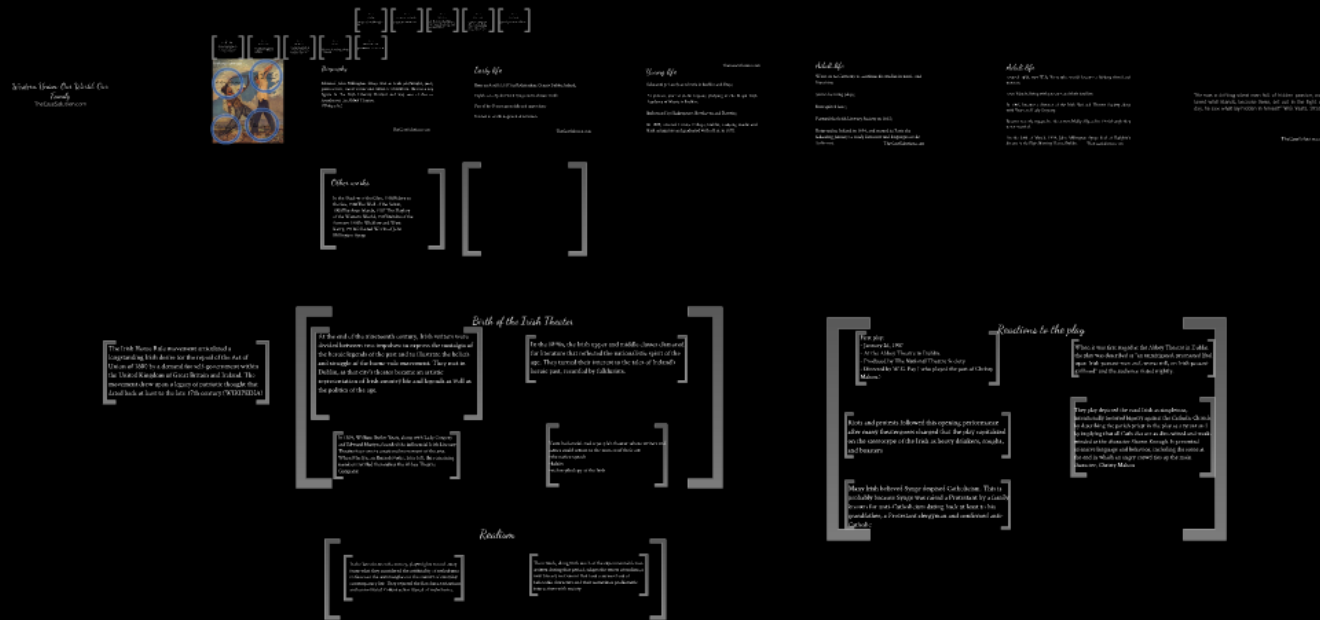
Western Union: One World One Family
TheLawSolutions.com

Biography

Early life

Young life

Adult life

Adult life

Other works

Birth of the Irish Theater

The Irish Home Rule movement articulated a longstanding Irish desire for the repeal of the Act of Union of 1800 by a demand for self-government within the United Kingdom of Great Britain and Ireland. The movement drew upon a legacy of patriotic thought that dated back at least to the late 17th century (WIKIPEDIA)

At the end of the nineteenth century, Irish writers were divided between two impulses: to express the nostalgia of the heroic legends of the past and to illustrate the beliefs and struggle of the home rule movement. They met in Dublin, so that one's theater became an artistic representation of Irish country life and legends as well as the politics of the age.

In the 1890s, the Irish upper and middle classes demanded for literature that reflected the national Irish spirit of the age. They turned their interest to the tales of Ireland's heroic past, recorded by folklorists.

Reactions to the play

First play:
- January 26, 1907
- At the Abbey Theatre in Dublin
- Produced by The National Theatre Society
- Directed by W.G. Fay (who played the part of Christy Mahon)

Riots and protests followed this opening performance after many Irish viewers claimed that the play capitalized on the stereotype of the Irish as heavy drinkers, roughs, and boasters

Many Irish believed Synge despised Catholicism. This is probably because Synge was raised a Protestant by a family known for anti-Catholicism dating back at least to his grandfather, a Protestant clergyman and confirmed anti-Catholic

When it was first staged at the Abbey Theatre in Dublin, the play was described as "an unmitigated, protracted libel upon Irish peasant men and, worse still, on Irish peasant girlhood" and the audience rioted nightly

They play depicted the rural Irish as simpletons, particularly believed biased against the Catholic Church by depicting the parish priest in the play as a minor role, by implying that all Catholics are as described and made mocked in the character Shawn through his parental piousness language and behaviour, including the scene at the end in which an angry crowd ties up the main character, Christy Mahon

Realism